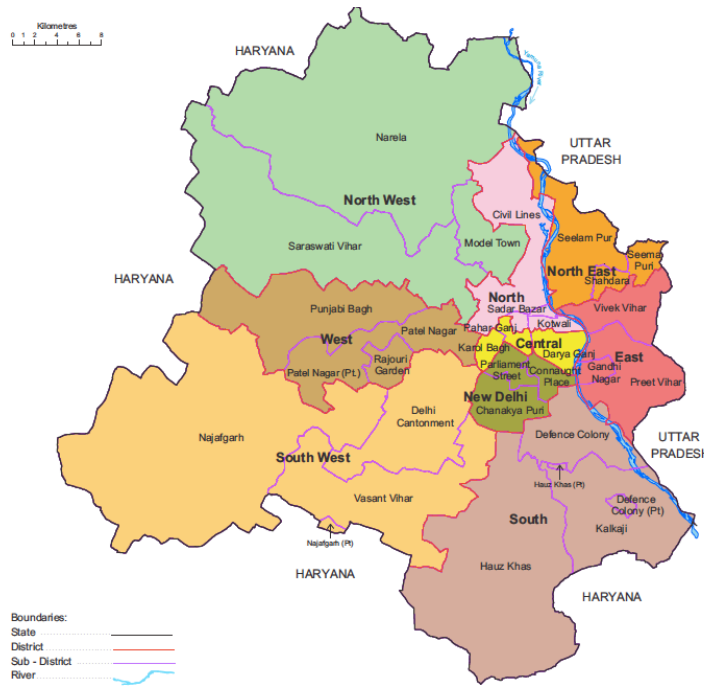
Kilometres
0 1 2 4 6 8

HARYANA

UTTAR PRADESH

Yamuna River

Narela

North West

Saraswati Vihar

Civil Lines

Model Town

Seelam Pur

North East

Seema Puri

Shahdara

HARYANA

North

Sadar Bazar

Punjabi Bagh

Patel Nagar

Pahar Ganj

Kotwali

Vivek Vihar

West

Karol Bagh

Central

Darya Ganj

East

Rajouri Garden

Parliament Street

Connaught Place

Gandhi Nagar

Patel Nagar (Pt.)

Preet Vihar

New Delhi

Chanakya Puri

Delhi Cantonment

Najafgarh

South West

Defence Colony

UTTAR PRADESH

Hauz Khas (Pt)

Vasant Vihar

Defence Colony (Pt)

South

Kalkaji

Najafgarh (Pt)

HARYANA

Hauz Khas

HARYANA

Boundaries:
State
District
Sub - District
River